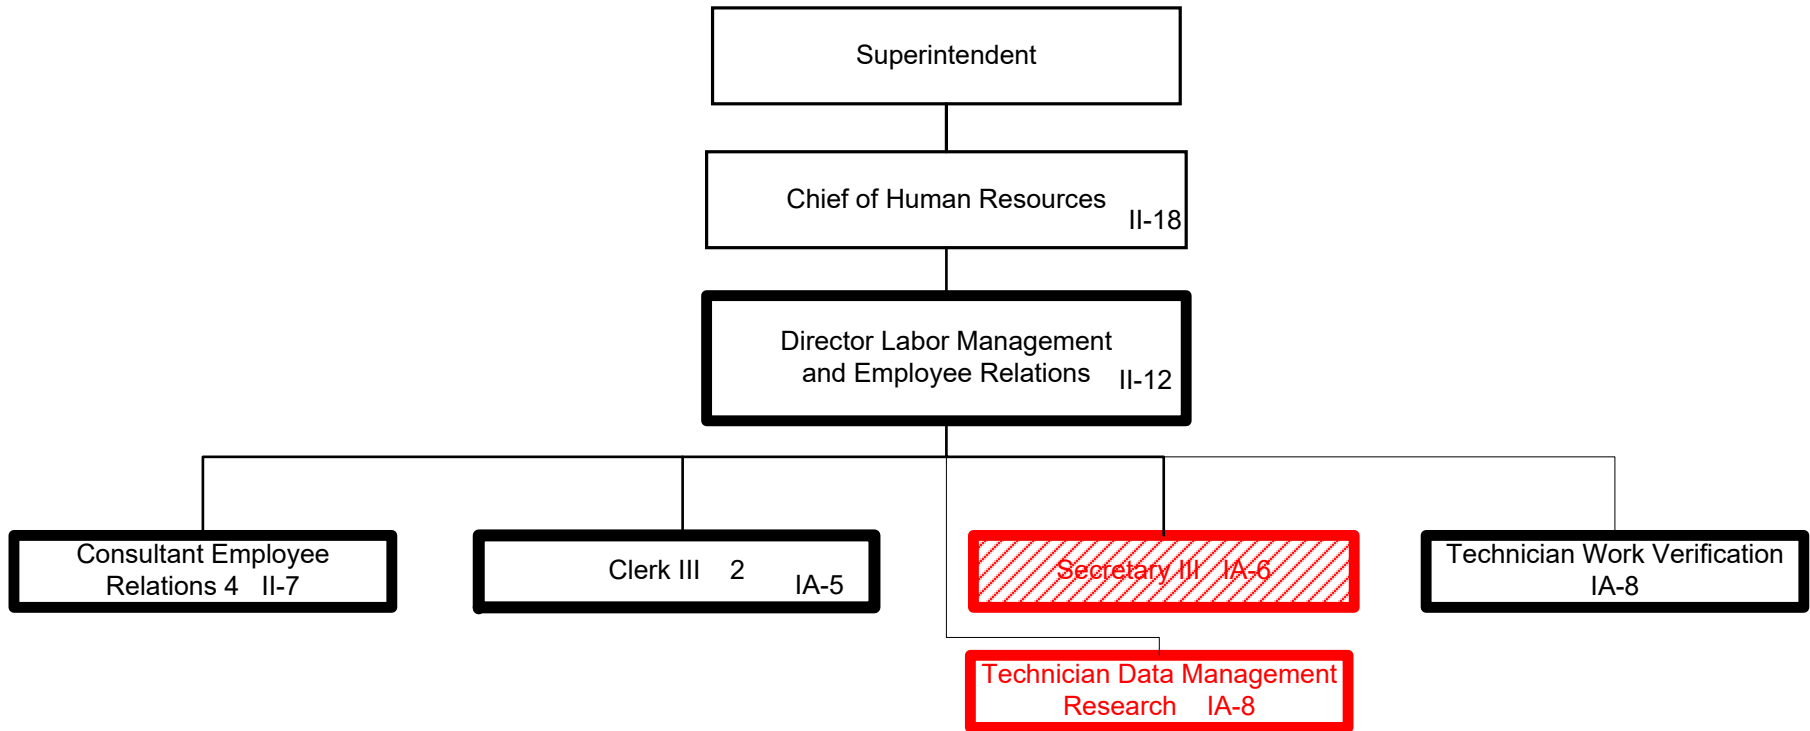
Superintendent

Chief of Human Resources II-18

Director Labor Management and Employee Relations II-12

Consultant Employee Relations 4 II-7

Clerk III 2 IA-5

Secretary III IA-6

Technician Work Verification IA-8

Technician Data Management Research IA-8